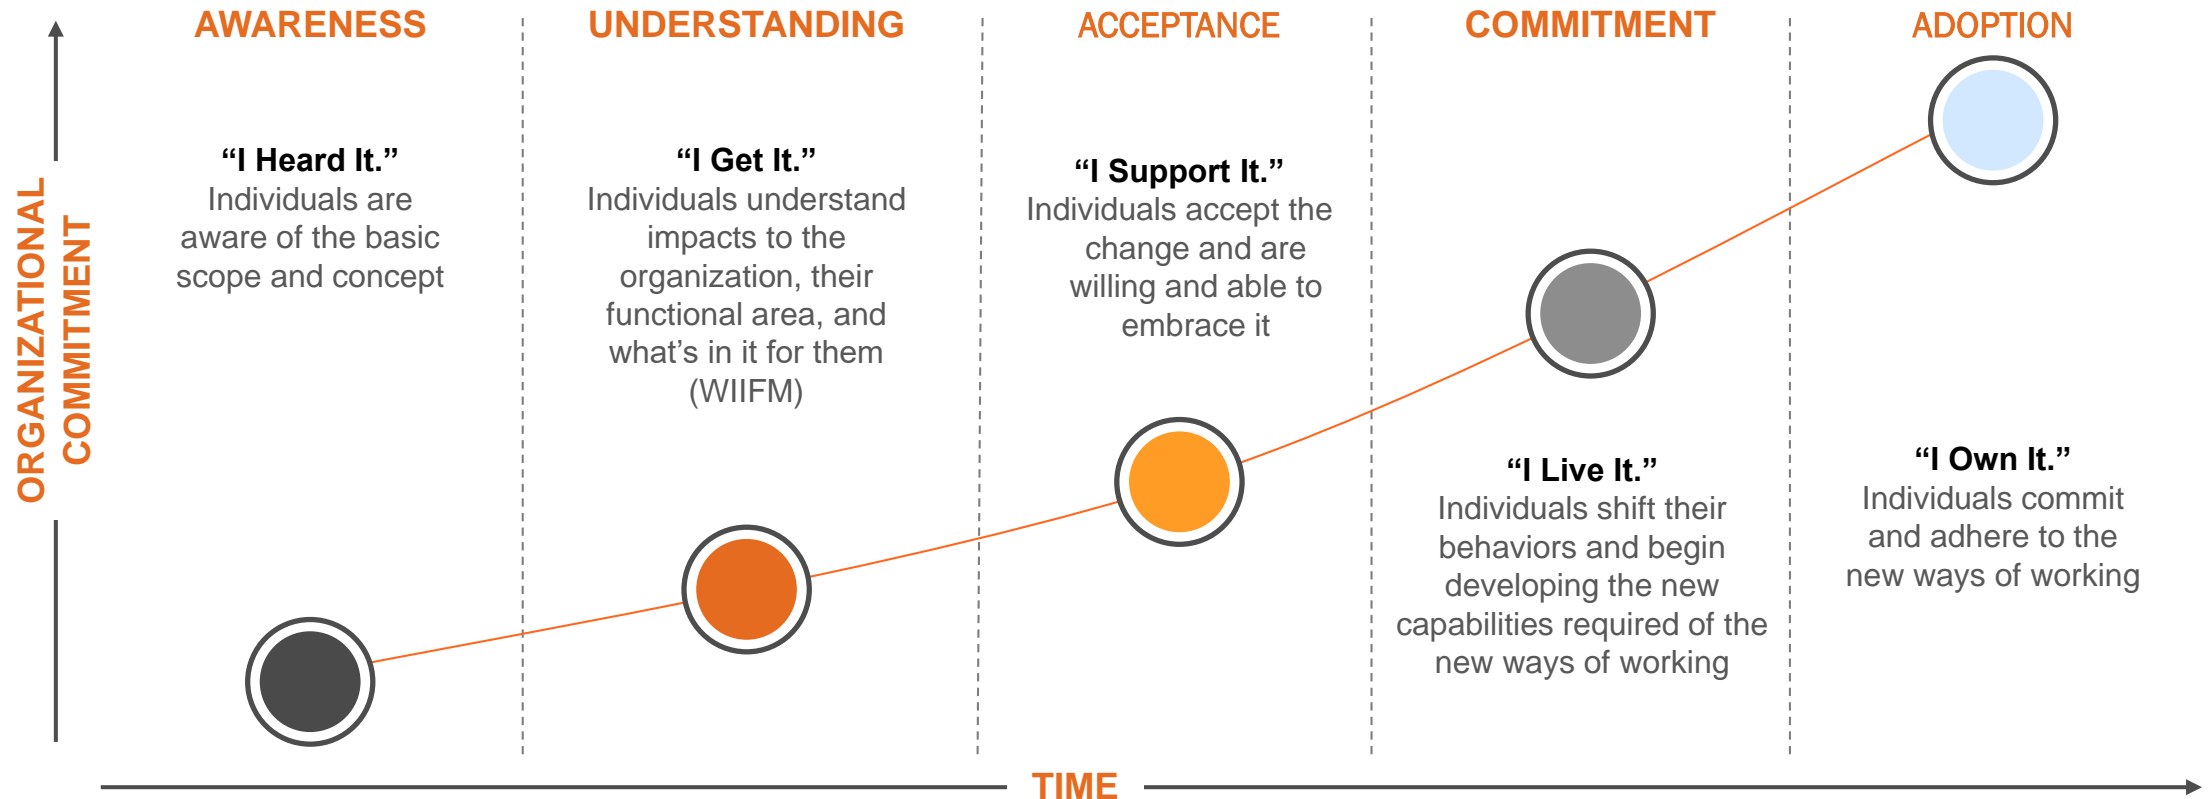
ORGANIZATIONAL COMMITMENT

AWARENESS

"I Heard It."
Individuals are aware of the basic scope and concept

UNDERSTANDING

"I Get It."
Individuals understand impacts to the organization, their functional area, and what's in it for them (WIIFM)

ACCEPTANCE

"I Support It."
Individuals accept the change and are willing and able to embrace it

COMMITMENT

"I Live It."
Individuals shift their behaviors and begin developing the new capabilities required of the new ways of working

ADOPTION

"I Own It."
Individuals commit and adhere to the new ways of working

TIME